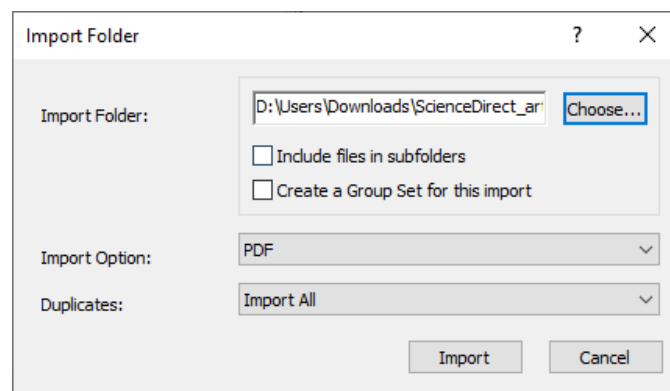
Import Folder

?

X

Import Folder:

D:\Users\Downloads\ScienceDirect_ar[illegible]

Choose...

Include files in subfolders

Create a Group Set for this import

Import Option:

PDF

Duplicates:

Import All

Import

Cancel